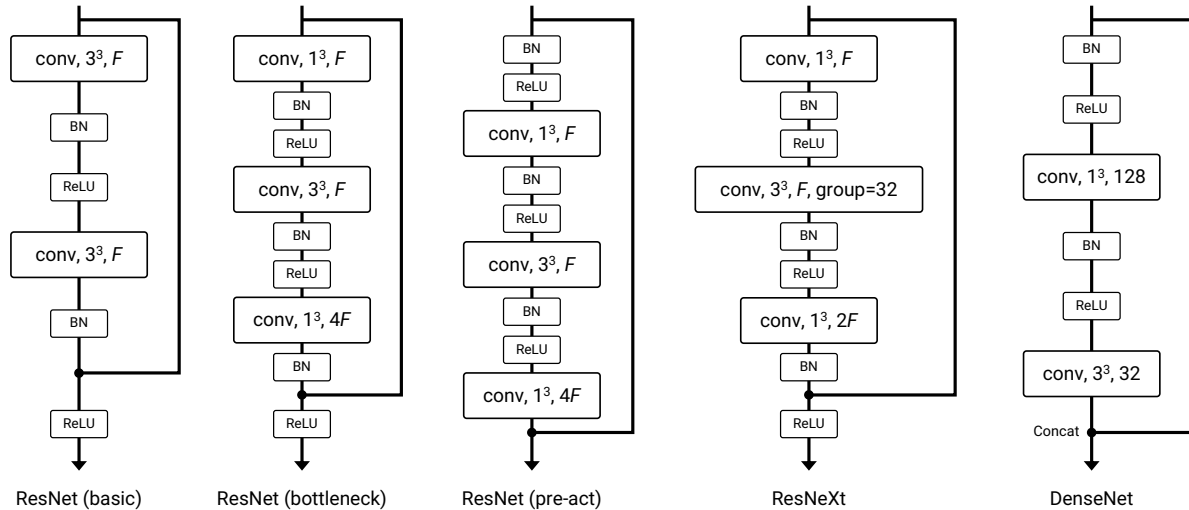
conv, $3^3$, $F$

BN

ReLU

conv, $3^3$, $F$

BN

ReLU

ResNet (basic)

conv, $1^3$, $F$

BN

ReLU

conv, $3^3$, $F$

BN

ReLU

conv, $1^3$, $4F$

BN

ReLU

ResNet (bottleneck)

BN

ReLU

conv, $1^3$, $F$

BN

ReLU

conv, $3^3$, $F$

BN

ReLU

conv, $1^3$, $4F$

ResNet (pre-act)

conv, $1^3$, $F$

BN

ReLU

conv, $3^3$, $F$, group=32

BN

ReLU

conv, $1^3$, $2F$

BN

ReLU

ResNeXt

BN

ReLU

conv, $1^3$, 128

BN

ReLU

conv, $3^3$, 32

Concat

DenseNet